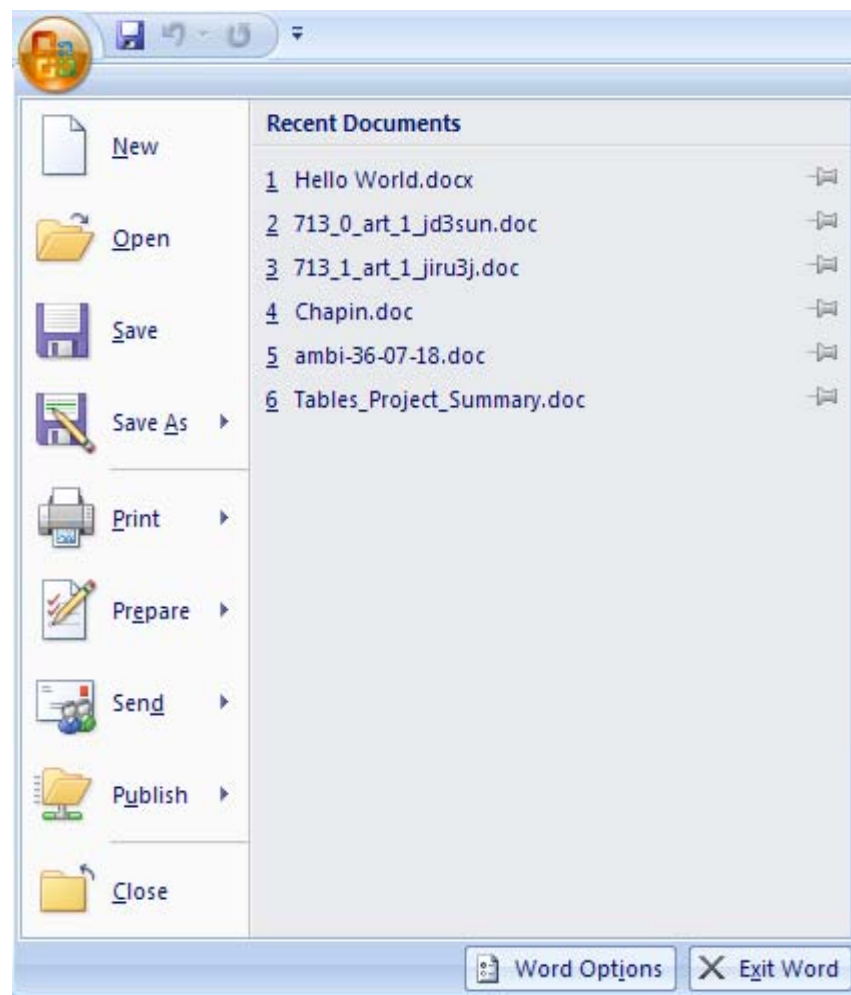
New

Open

Save

Save As

Print

Prepare

Send

Publish

Close

Recent Documents

1 Hello World.docx
2 713_0_art_1_jd3sun.doc
3 713_1_art_1_jiru3j.doc
4 Chapin.doc
5 ambi-36-07-18.doc
6 Tables_Project_Summary.doc

Word Options
Exit Word